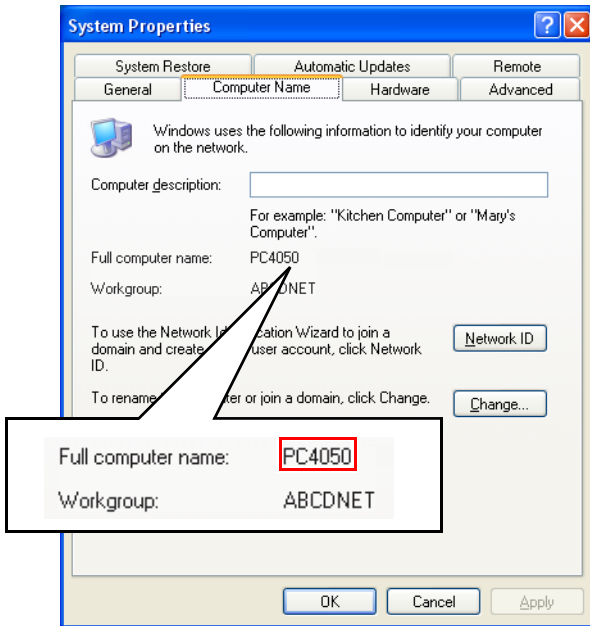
System Properties

System Restore | Automatic Updates | Remote
General | Computer Name | Hardware | Advanced

Windows uses the following information to identify your computer on the network.

Computer description:

For example: "Kitchen Computer" or "Mary's Computer".

Full computer name: PC4050

Workgroup: ABCDNET

To use the Network Id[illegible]cation Wizard to join a domain and create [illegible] user account, click Network ID.

Network ID

To rename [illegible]ter or join a domain, click Change.

Change...

Full computer name: PC4050

Workgroup: ABCDNET

OK Cancel Apply